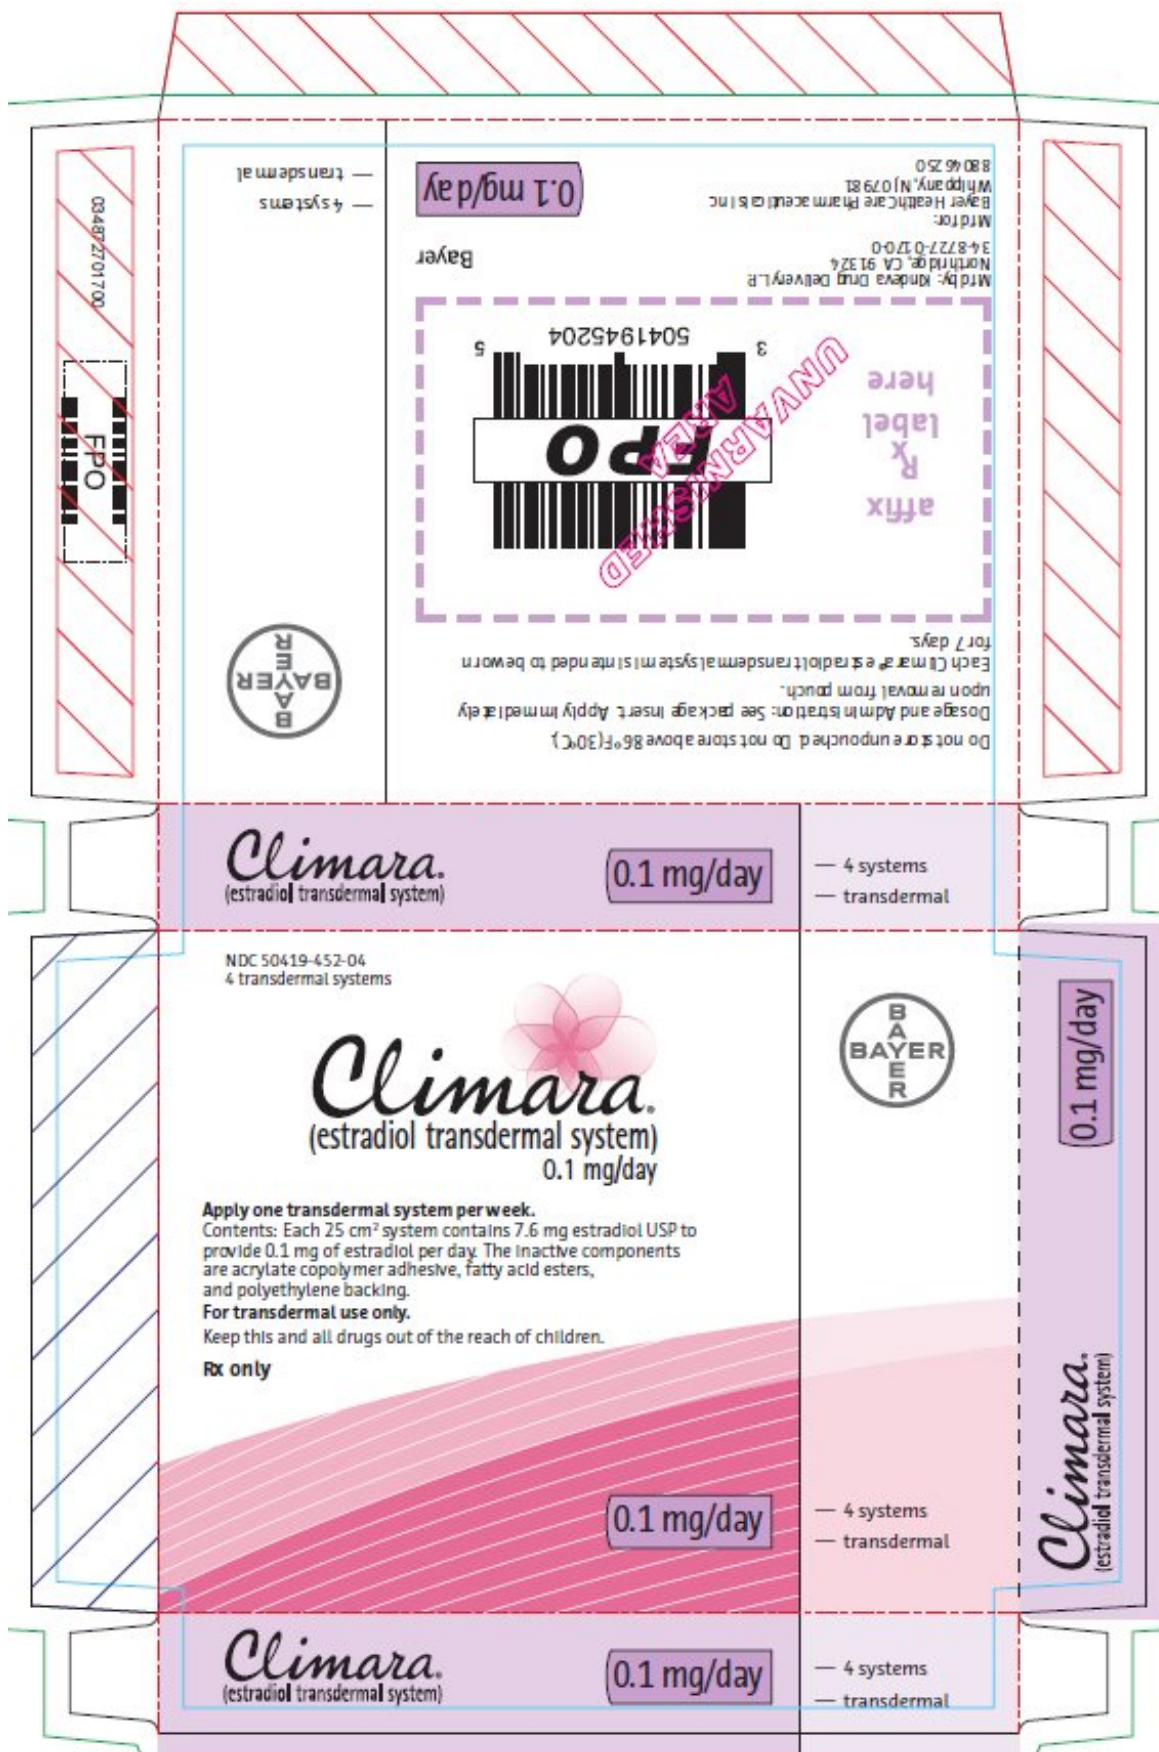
— transdermal
— 4 systems

0.1 mg/day

88046250
Whippany, NJ 07981
Bayer HealthCare Pharmaceuticals Inc.
Mfd for:
34-8727-0170-0
Northridge, CA 91324
Mfd by: Kindeva Drug Delivery L.P.

Bayer

affix
Rx
label
here

UNVARNISHED AREA

FPO

3 5041945204 5

Do not store unpouched. Do not store above 86°F (30°C).
Dosage and Administration: See package insert. Apply immediately upon removal from pouch.
Each Climara® estradiol transdermal system is intended to be worn for 7 days.

BAYER

83487701700

FPO

Climara.
(estradiol transdermal system)
0.1 mg/day
— 4 systems
— transdermal

NDC 50419-452-04
4 transdermal systems

Climara.
(estradiol transdermal system)
0.1 mg/day

Apply one transdermal system per week.
Contents: Each 25 cm² system contains 7.6 mg estradiol USP to provide 0.1 mg of estradiol per day. The inactive components are acrylate copolymer adhesive, fatty acid esters, and polyethylene backing.
For transdermal use only.
Keep this and all drugs out of the reach of children.
Rx only

0.1 mg/day

BAYER

— 4 systems
— transdermal

0.1 mg/day

Climara.
(estradiol transdermal system)

Climara.
(estradiol transdermal system)
0.1 mg/day
— 4 systems
— transdermal